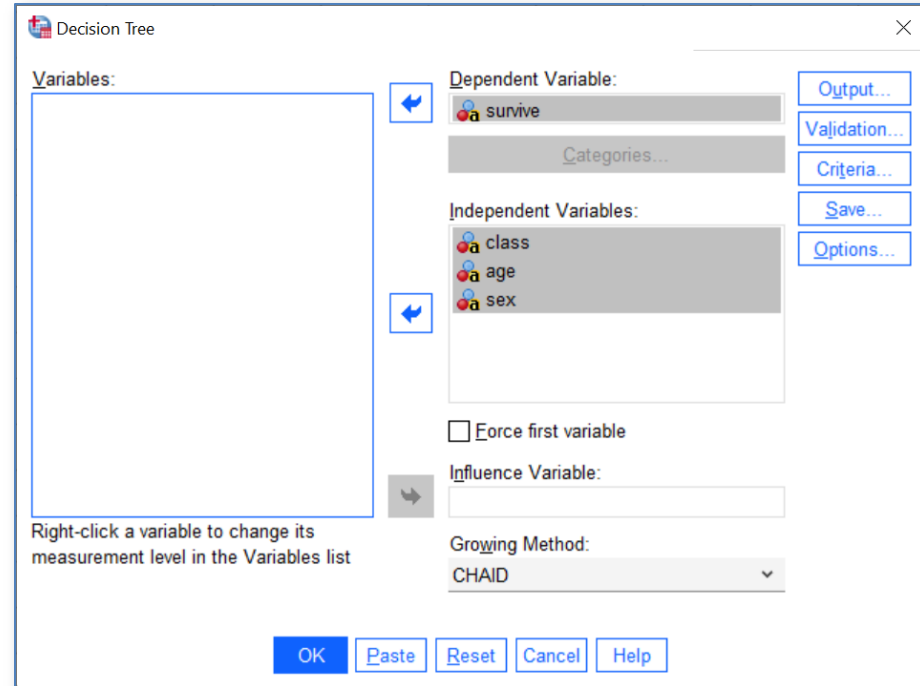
Decision Tree

Variables:

Right-click a variable to change its measurement level in the Variables list

Dependent Variable:
survive

Categories...

Independent Variables:
class
age
sex

Force first variable

Influence Variable:

Growing Method:
CHAID

Output...
Validation...
Criteria...
Save...
Options...

OK
Paste
Reset
Cancel
Help